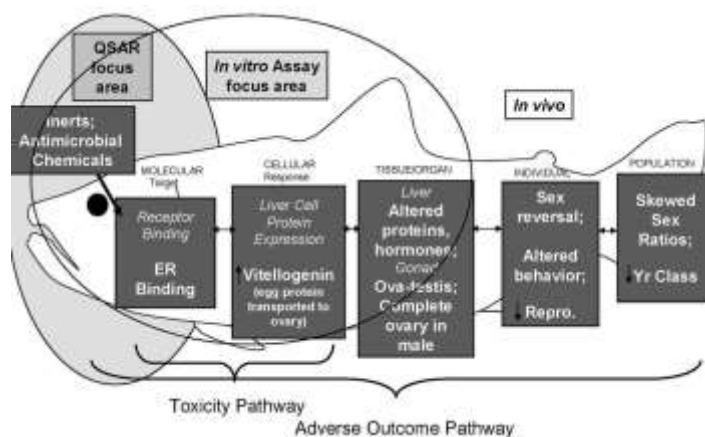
QSAR focus area

In vitro Assay focus area

In vivo

Inerts; Antimicrobial Chemicals

MOLECULAR Target

Receptor Binding

ER Binding

CELLULAR Response

Liver Cell Protein Expression

Vitellogenin (egg protein transported to ovary)

TISSUE/ORGAN

Liver

Altered proteins, hormones;

Gonad

Ova-testis; Complete ovary in male

INDIVIDUAL

Sex reversal;

Altered behavior;

Repro.

POPULATION

Skewed Sex Ratios;

Yr Class

Toxicity Pathway

Adverse Outcome Pathway